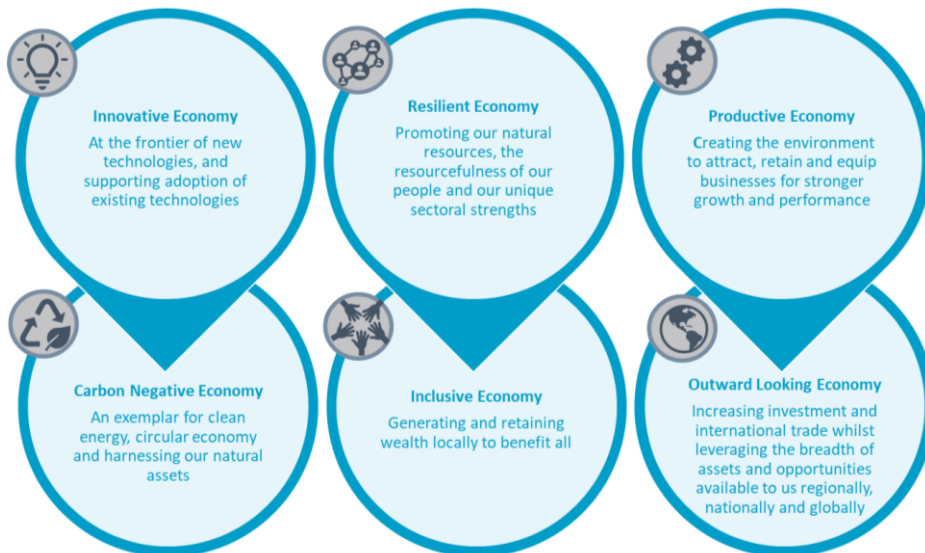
Innovative Economy

At the frontier of new technologies, and supporting adoption of existing technologies

Resilient Economy

Promoting our natural resources, the resourcefulness of our people and our unique sectoral strengths

Productive Economy

Creating the environment to attract, retain and equip businesses for stronger growth and performance

Carbon Negative Economy

An exemplar for clean energy, circular economy and harnessing our natural assets

Inclusive Economy

Generating and retaining wealth locally to benefit all

Outward Looking Economy

Increasing investment and international trade whilst leveraging the breadth of assets and opportunities available to us regionally, nationally and globally